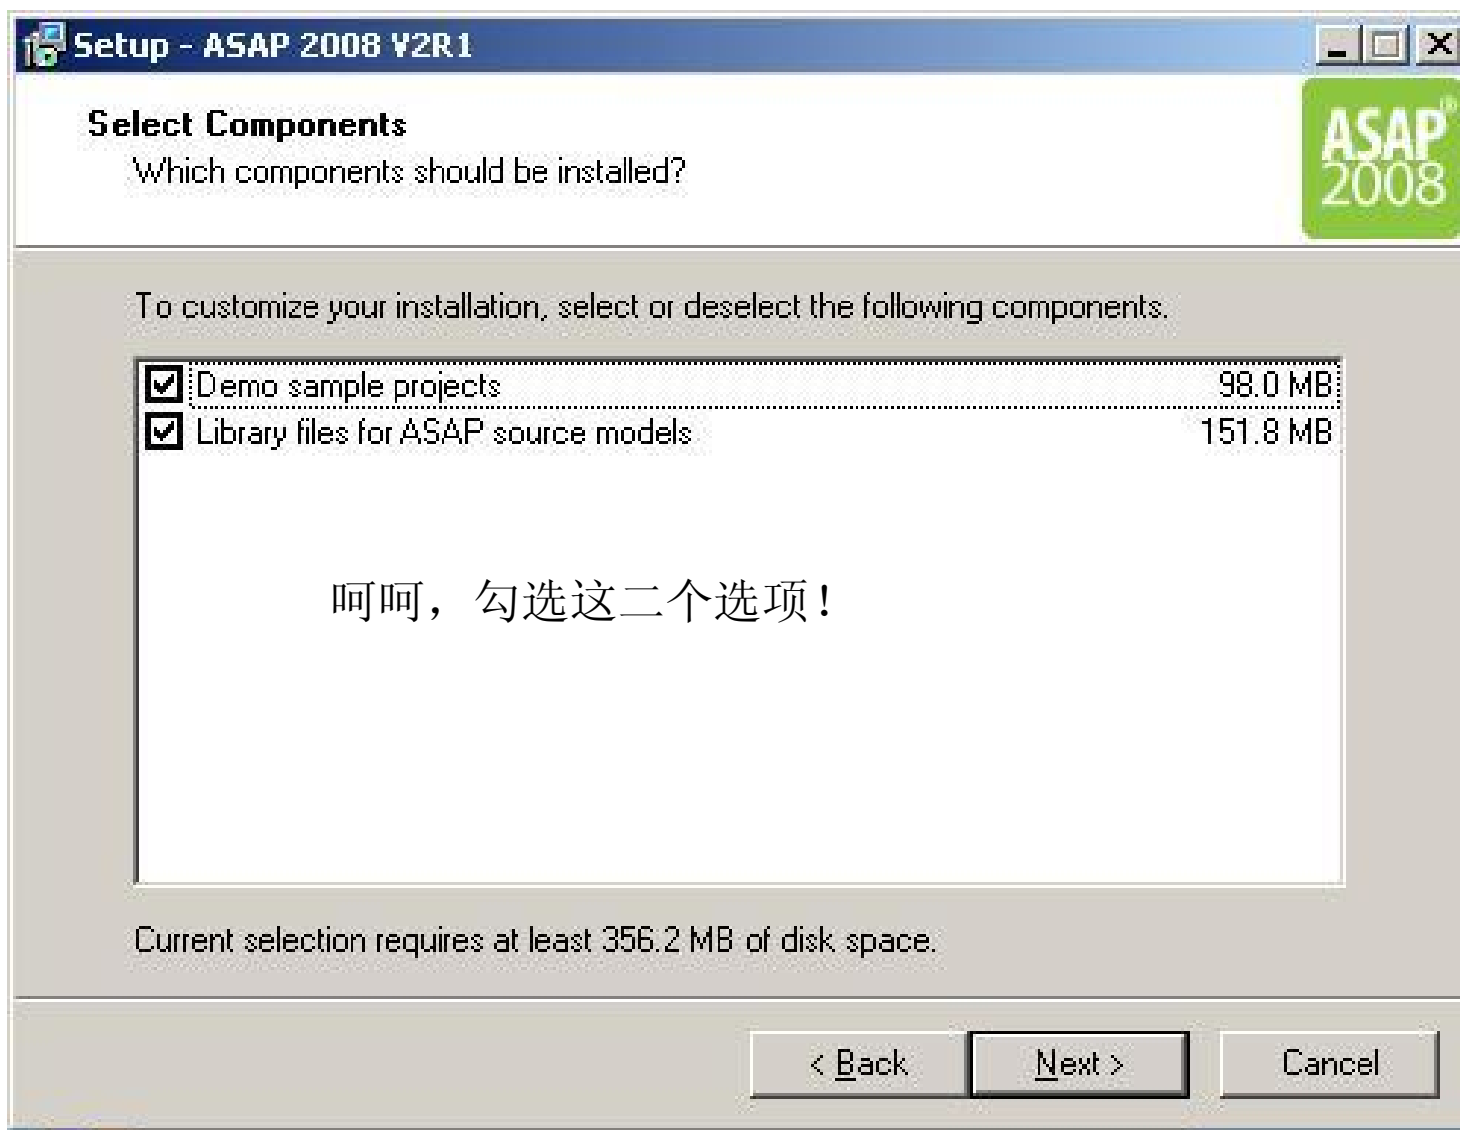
Setup - ASAP 2008 V2R1

Select Components

Which components should be installed?

ASAP® 2008

To customize your installation, select or deselect the following components.

| | | |
|---|---|---|
| ☑ | Demo sample projects | 98.0 MB |
| ☑ | Library files for ASAP source models | 151.8 MB |

呵呵，勾选这二个选项！

Current selection requires at least 356.2 MB of disk space.

< Back

Next >

Cancel